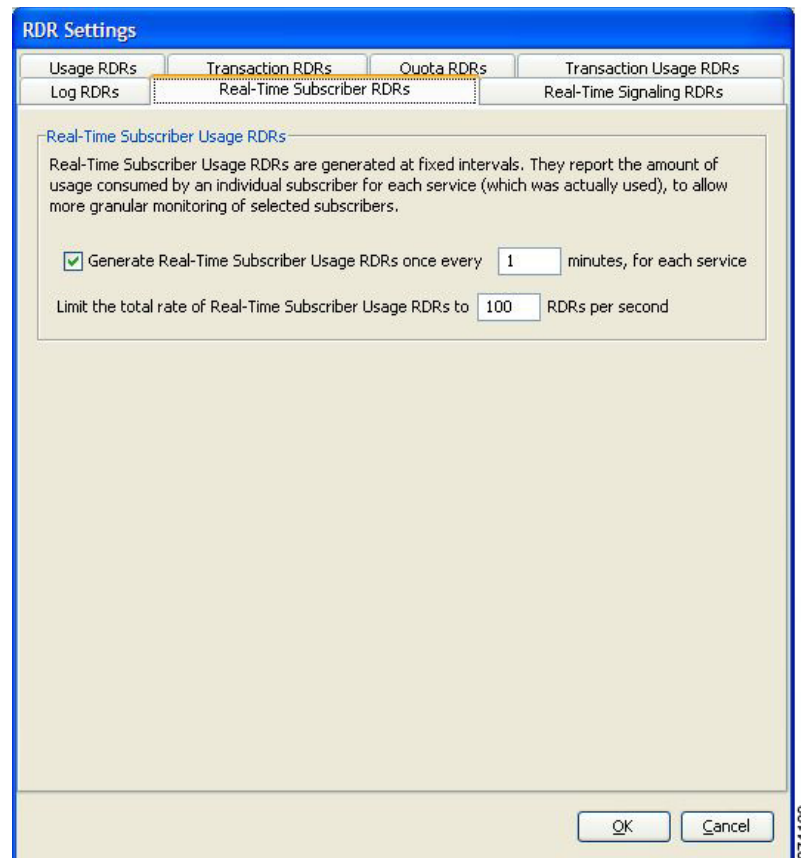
RDR Settings

Usage RDRs
Transaction RDRs
Quota RDRs
Transaction Usage RDRs
Log RDRs
Real-Time Subscriber RDRs
Real-Time Signaling RDRs

Real-Time Subscriber Usage RDRs

Real-Time Subscriber Usage RDRs are generated at fixed intervals. They report the amount of usage consumed by an individual subscriber for each service (which was actually used), to allow more granular monitoring of selected subscribers.

Generate Real-Time Subscriber Usage RDRs once every 1 minutes, for each service

Limit the total rate of Real-Time Subscriber Usage RDRs to 100 RDRs per second

OK
Cancel

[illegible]